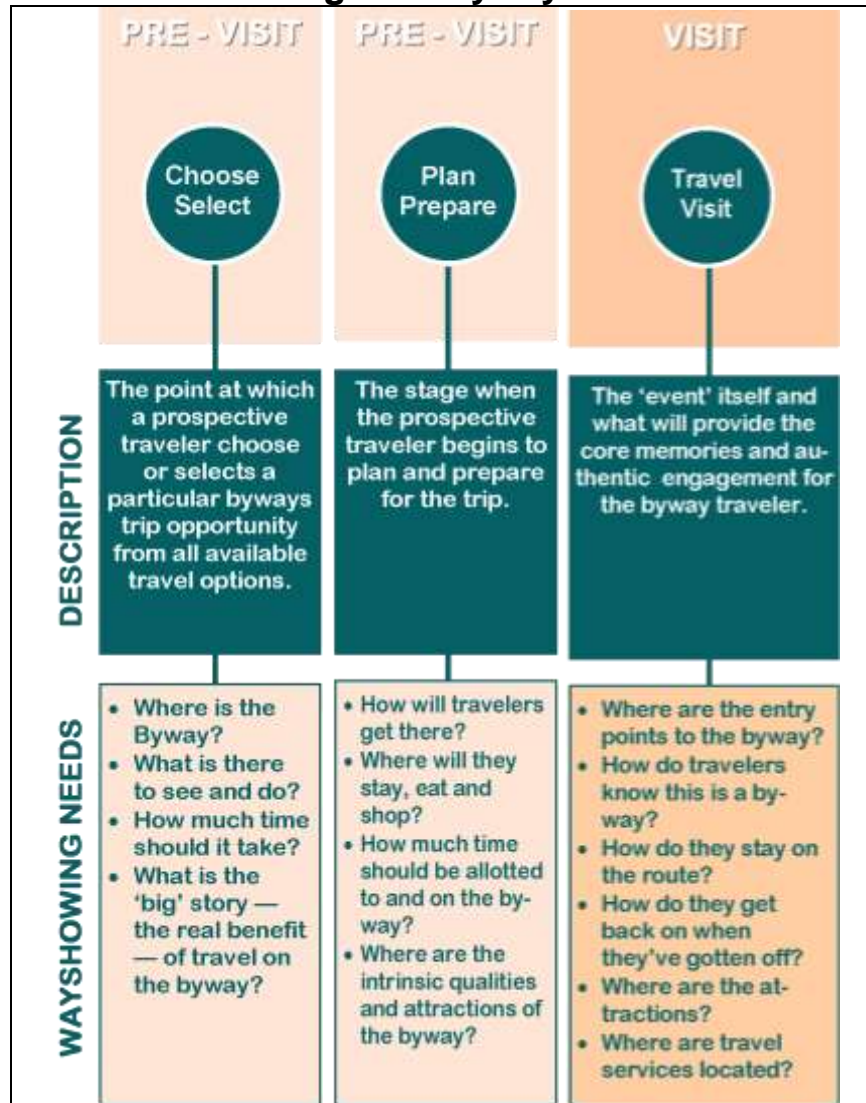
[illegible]

PRE - VISIT

Choose Select

The point at which a prospective traveler choose or selects a particular byways trip opportunity from all available travel options.

- Where is the Byway?
- What is there to see and do?
- How much time should it take?
- What is the 'big' story — the real benefit — of travel on the byway?

PRE - VISIT

Plan Prepare

The stage when the prospective traveler begins to plan and prepare for the trip.

- How will travelers get there?
- Where will they stay, eat and shop?
- How much time should be allotted to and on the byway?
- Where are the intrinsic qualities and attractions of the byway?

VISIT

Travel Visit

The 'event' itself and what will provide the core memories and authentic engagement for the byway traveler.

- Where are the entry points to the byway?
- How do travelers know this is a byway?
- How do they stay on the route?
- How do they get back on when they've gotten off?
- Where are the attractions?
- Where are travel services located?

DESCRIPTION

WAYSHOWING NEEDS